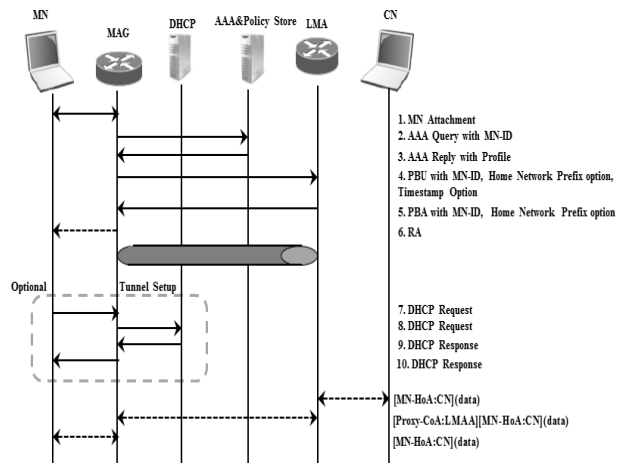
MN
MAG
DHCP
AAA&Policy Store
LMA
CN

1. MN Attachment
2. AAA Query with MN-ID
3. AAA Reply with Profile
4. PBU with MN-ID, Home Network Prefix option, Timestamp Option
5. PBA with MN-ID, Home Network Prefix option
6. RA

Optional
Tunnel Setup

7. DHCP Request
8. DHCP Request
9. DHCP Response
10. DHCP Response

[MN-HoA:CN](data)
[Proxy-CoA:LMAA][MN-HoA:CN](data)
[MN-HoA:CN](data)